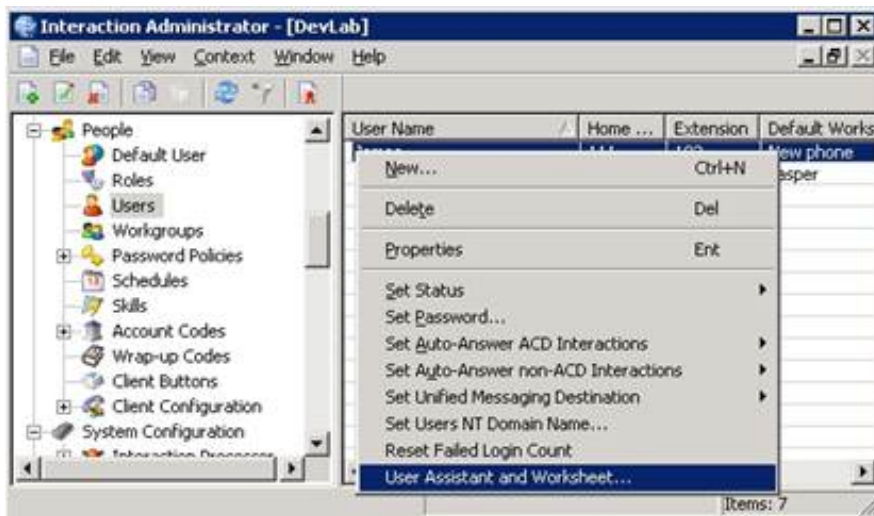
Interaction Administrator - [DevLab]

File Edit View Context Window Help

People
Default User
Roles
Users
Workgroups
Password Policies
Schedules
Skills
Account Codes
Wrap-up Codes
Client Buttons
Client Configuration
System Configuration
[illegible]

| User Name | Home ... | Extension | Default Works |
|---|---|---|---|
| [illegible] | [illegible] | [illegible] | New phone |
| | | | asper |

New... Ctrl+N
Delete Del
Properties Ent
Set Status
Set Password...
Set Auto-Answer ACD Interactions
Set Auto-Answer non-ACD Interactions
Set Unified Messaging Destination
Set Users NT Domain Name...
Reset Failed Login Count
User Assistant and Worksheet...

Items: 7